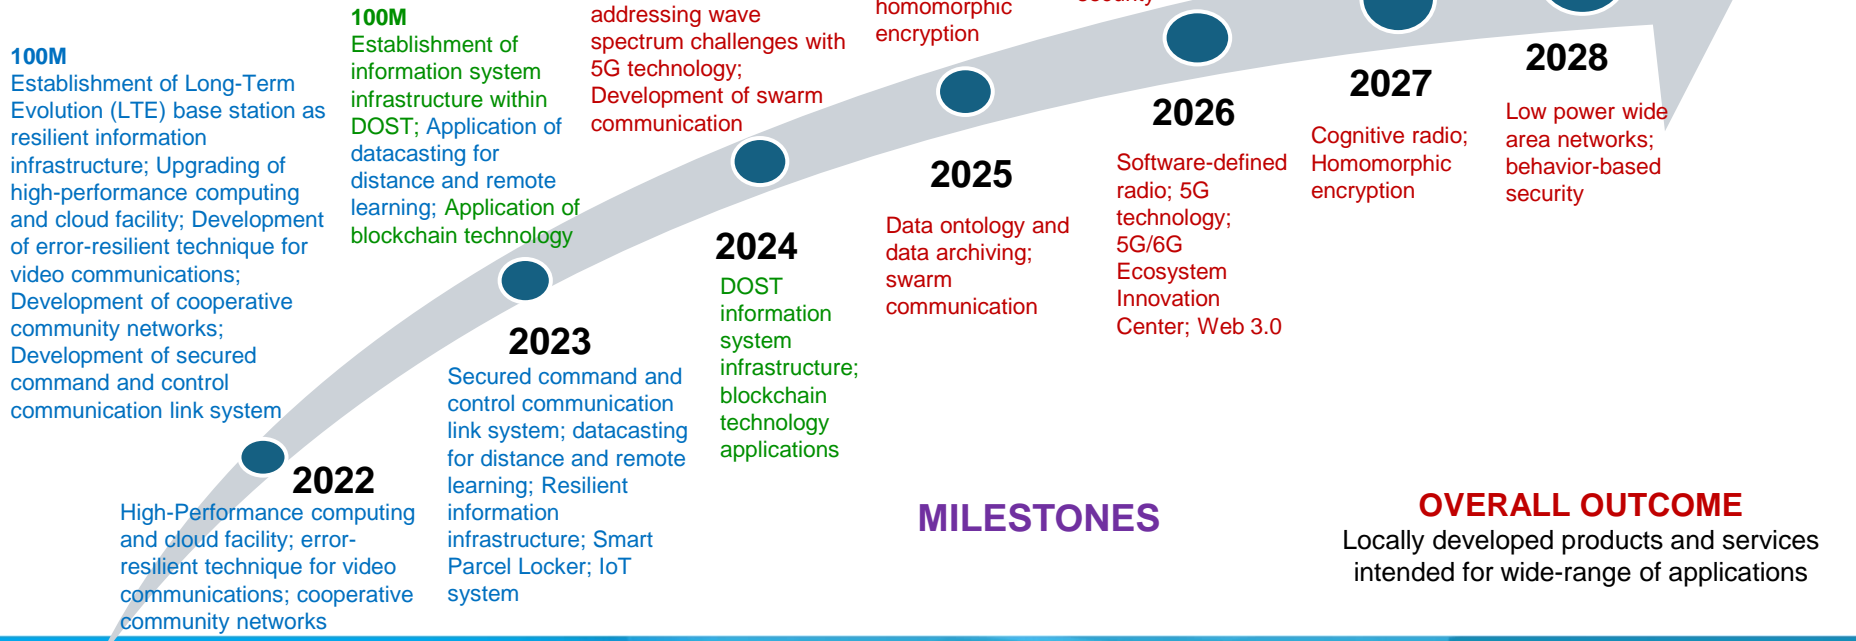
100M
Establishment of Long-Term Evolution (LTE) base station as resilient information infrastructure; Upgrading of high-performance computing and cloud facility; Development of error-resilient technique for video communications; Development of cooperative community networks; Development of secured command and control communication link system

100M
Establishment of information system infrastructure within DOST; Application of datacasting for distance and remote learning; Application of blockchain technology

addressing wave spectrum challenges with 5G technology; Development of swarm communication

homomorphic encryption

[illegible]

2022
High-Performance computing and cloud facility; error-resilient technique for video communications; cooperative community networks

2023
Secured command and control communication link system; datacasting for distance and remote learning; Resilient information infrastructure; Smart Parcel Locker; IoT system

2024
DOST information system infrastructure; blockchain technology applications

2025
Data ontology and data archiving; swarm communication

2026
Software-defined radio; 5G technology; 5G/6G Ecosystem Innovation Center; Web 3.0

2027
Cognitive radio; Homomorphic encryption

2028
Low power wide area networks; behavior-based security

MILESTONES

OVERALL OUTCOME
Locally developed products and services intended for wide-range of applications